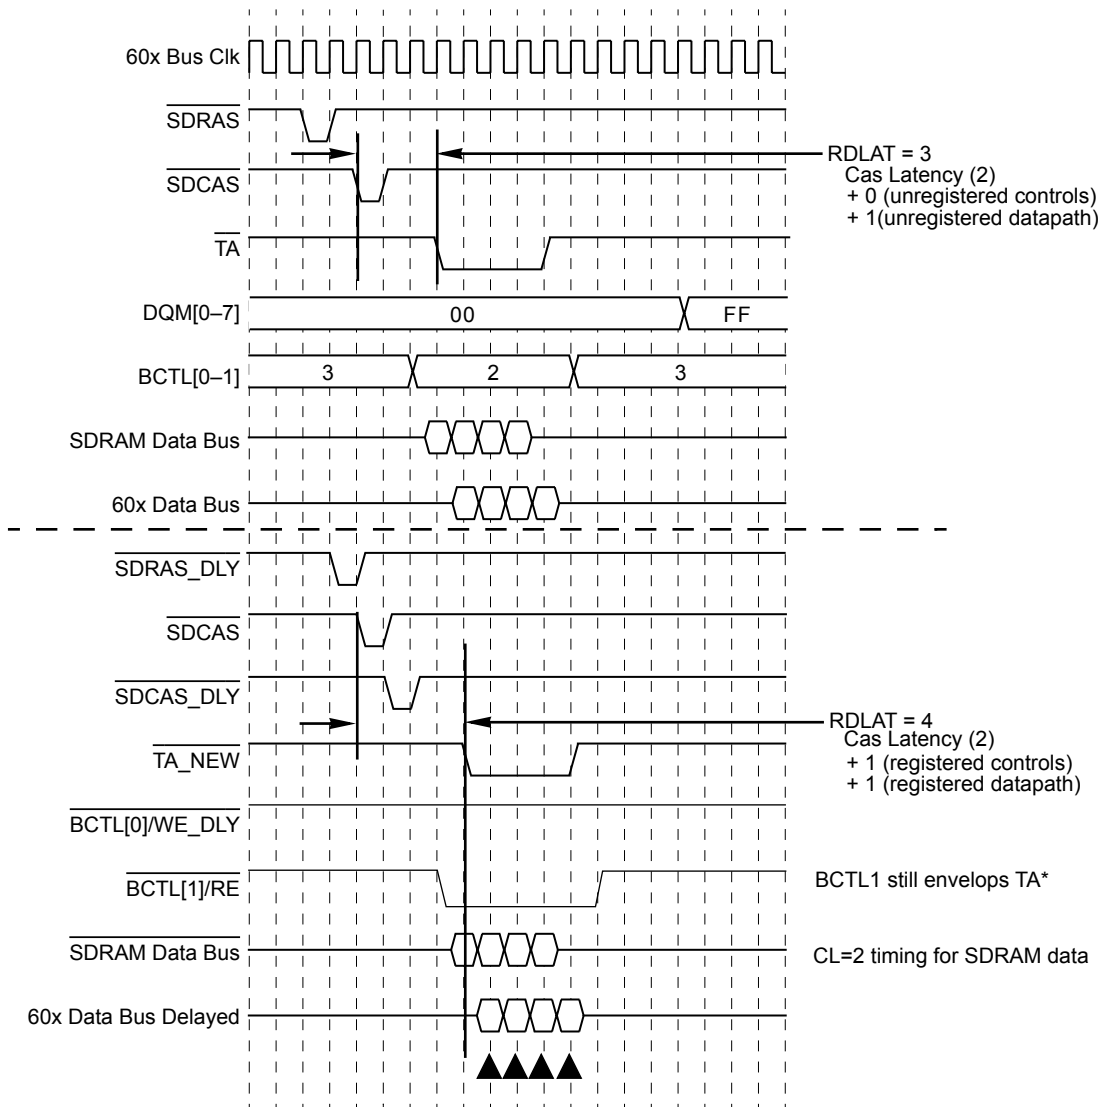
60x Bus Clk

$\overline{SDRAS}$

RDLAT = 3
Cas Latency (2)
+ 0 (unregistered controls)
+ 1(unregistered datapath)

$\overline{SDCAS}$

$\overline{TA}$

DQM[0–7]
00
FF

BCTL[0–1]
3
2
3

SDRAM Data Bus

60x Data Bus

$\overline{SDRAS\_DLY}$

$\overline{SDCAS}$

$\overline{SDCAS\_DLY}$

RDLAT = 4
Cas Latency (2)
+ 1 (registered controls)
+ 1 (registered datapath)

$\overline{TA\_NEW}$

$\overline{BCTL[0]/WE\_DLY}$

$\overline{BCTL[1]/RE}$

BCTL1 still envelops TA*

$\overline{SDRAM\ Data\ Bus}$

CL=2 timing for SDRAM data

60x Data Bus Delayed